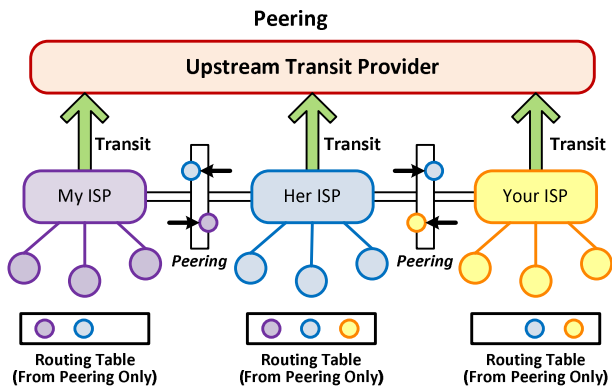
Peering

Upstream Transit Provider

Transit

Transit

Transit

My ISP

Her ISP

Your ISP

Peering

Peering

Routing Table
(From Peering Only)

Routing Table
(From Peering Only)

Routing Table
(From Peering Only)